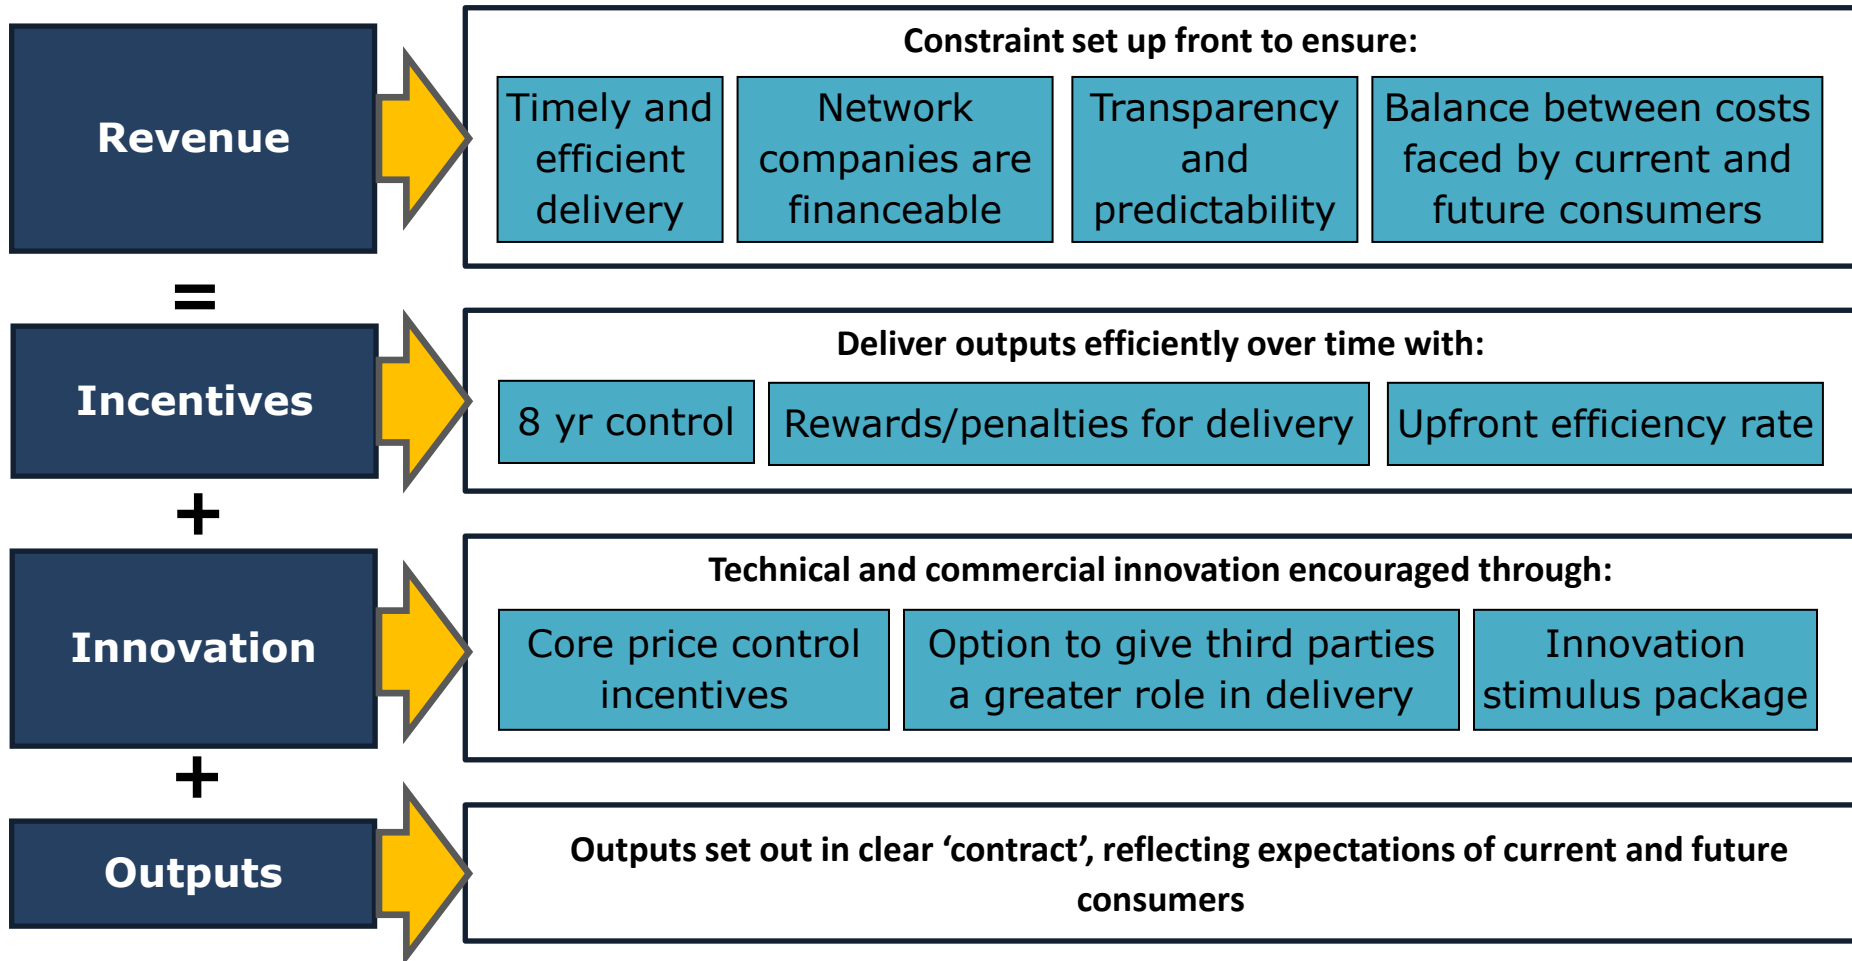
Revenue

Constraint set up front to ensure:

Timely and efficient delivery

Network companies are financeable

Transparency and predictability

Balance between costs faced by current and future consumers

=

Incentives

Deliver outputs efficiently over time with:

8 yr control

Rewards/penalties for delivery

Upfront efficiency rate

+

Innovation

Technical and commercial innovation encouraged through:

Core price control incentives

Option to give third parties a greater role in delivery

Innovation stimulus package

+

Outputs

Outputs set out in clear ‘contract’, reflecting expectations of current and future consumers